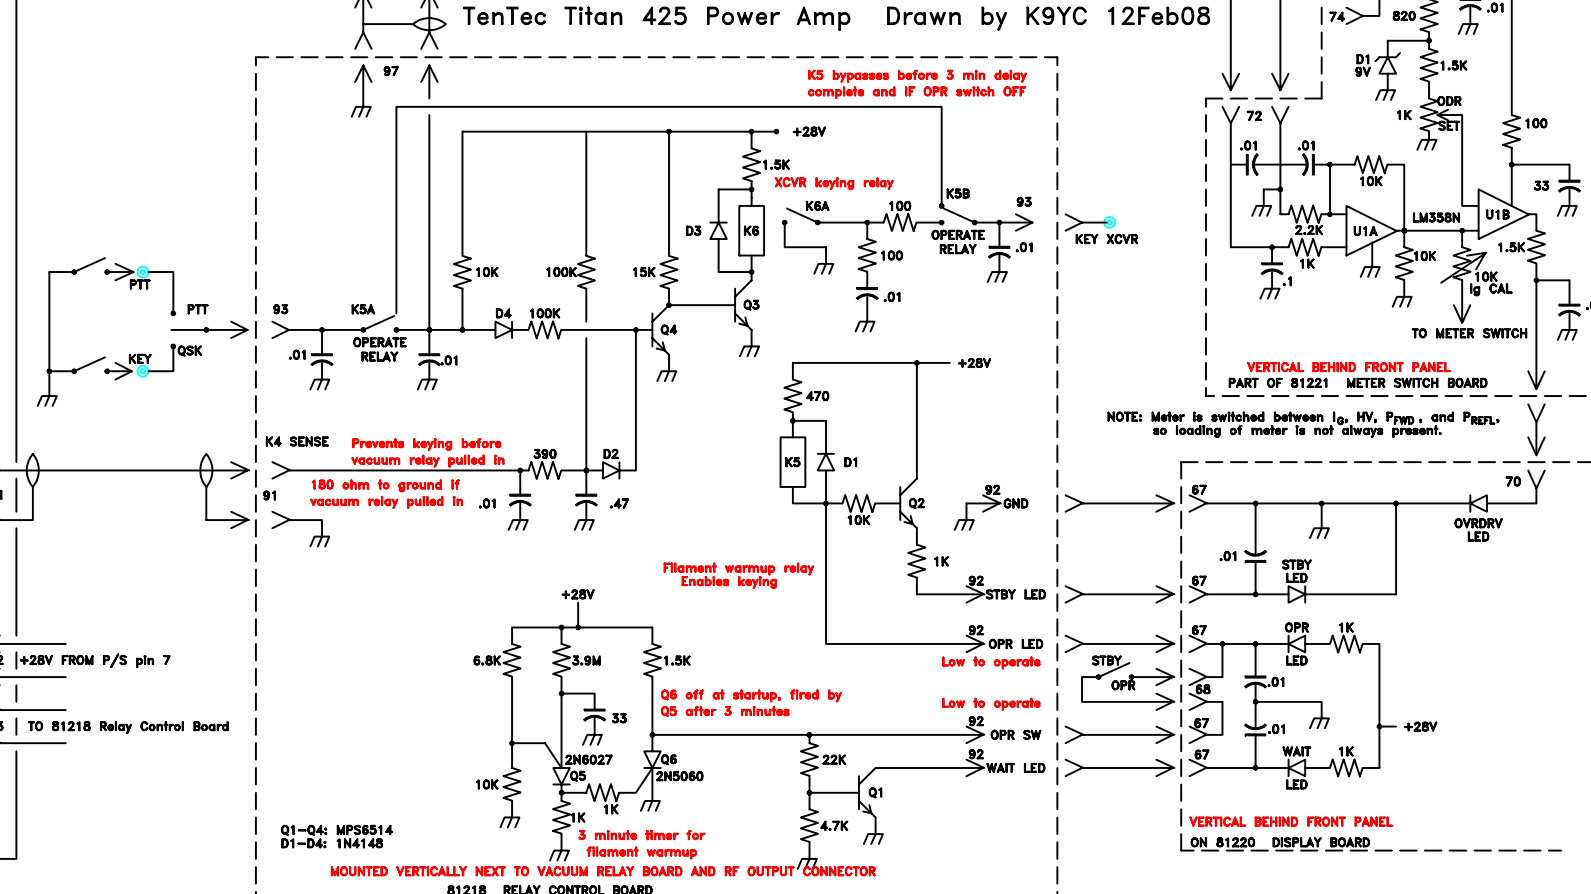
TenTec Titan 425 Power Amp Drawn by K9YC 12Feb08

97
K5 bypasses before 3 min delay complete and if OPR switch OFF
+28V
1.5K
XCVR keying relay
K5B
93
K6A
100
D3
K6
OPERATE RELAY
.01
KEY XCVR
100
.01
10K
100K
15K
Q3
PTT
PTT
93
K5A
D4
100K
Q4
KEY
QSK
.01
OPERATE RELAY
.01
+28V
470
K4 SENSE
Prevents keying before vacuum relay pulled in
390
D2
K5
D1
180 ohm to ground if vacuum relay pulled in
91
.01
.47
10K
Q2
92
GND
1K
Filament warmup relay Enables keying
92
STBY LED
+28V
92
OPR LED
Low to operate
6.8K
3.9M
1.5K
2
+28V FROM P/S pin 7
Q6 off at startup, fired by Q5 after 3 minutes
33
3
TO 81218 Relay Control Board
Low to operate
92
OPR SW
22K
2N6027
Q6
92
Q5
2N5060
WAIT LED
10K
1K
Q1
1K
4.7K
Q1-Q4: MPS6514
D1-D4: 1N4148
3 minute timer for filament warmup
MOUNTED VERTICALLY NEXT TO VACUUM RELAY BOARD AND RF OUTPUT CONNECTOR
81218 RELAY CONTROL BOARD

74
820
.01
D1 9V
1.5K
ODR
1K
SET
100
72
.01
.01
10K
33
U1B
LM358N
2.2K
U1A
1.5K
1K
10K
.1
10K Ig CAL
TO METER SWITCH
.
VERTICAL BEHIND FRONT PANEL
PART OF 81221 METER SWITCH BOARD
NOTE: Meter is switched between $I_G$, HV, $P_{FWD}$, and $P_{REFL}$, so loading of meter is not always present.
70
67
OVRDRV LED
.01
STBY LED
67
67
OPR LED
1K
STBY
OPR
68
.01
.01
+28V
67
67
WAIT LED
1K
VERTICAL BEHIND FRONT PANEL
ON 81220 DISPLAY BOARD